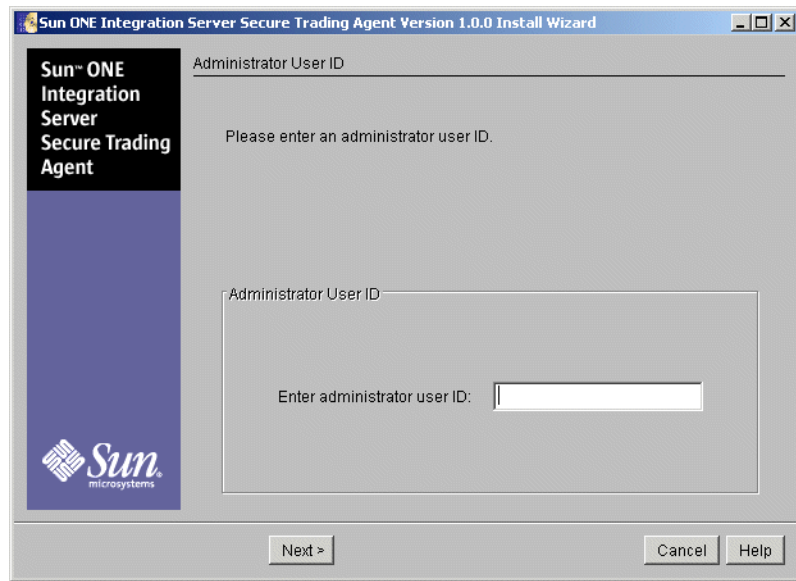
Sun ONE Integration Server Secure Trading Agent Version 1.0.0 Install Wizard

Sun™ ONE Integration Server Secure Trading Agent

Administrator User ID

Please enter an administrator user ID.

Administrator User ID

Enter administrator user ID:

Sun microsystems

Next >

Cancel

Help